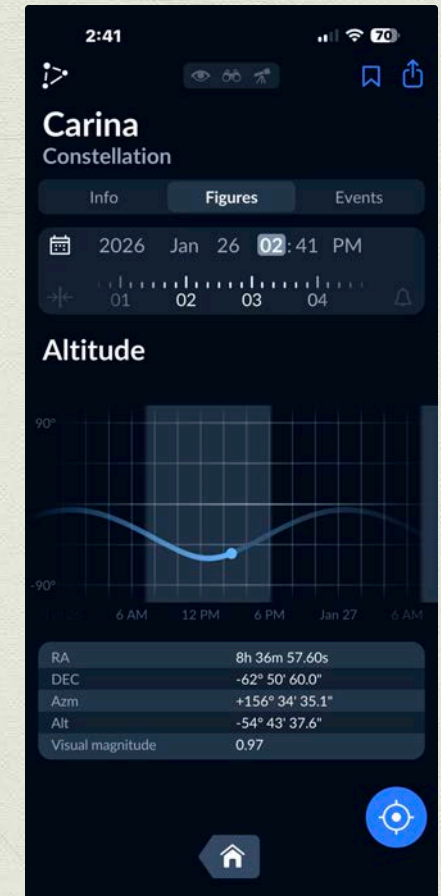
2:41

70

Carina
Constellation

Info | Figures | Events

2026 Jan 26 02:41 PM

01 02 03 04

Altitude

90°

-90°

6 AM 12 PM 6 PM Jan 27 6 AM

| RA | 8h 36m 57.60s |
|---|---|
| DEC | -62° 50' 60.0" |
| Azm | +156° 34' 35.1" |
| Alt | -54° 43' 37.6" |
| Visual magnitude | 0.97 |